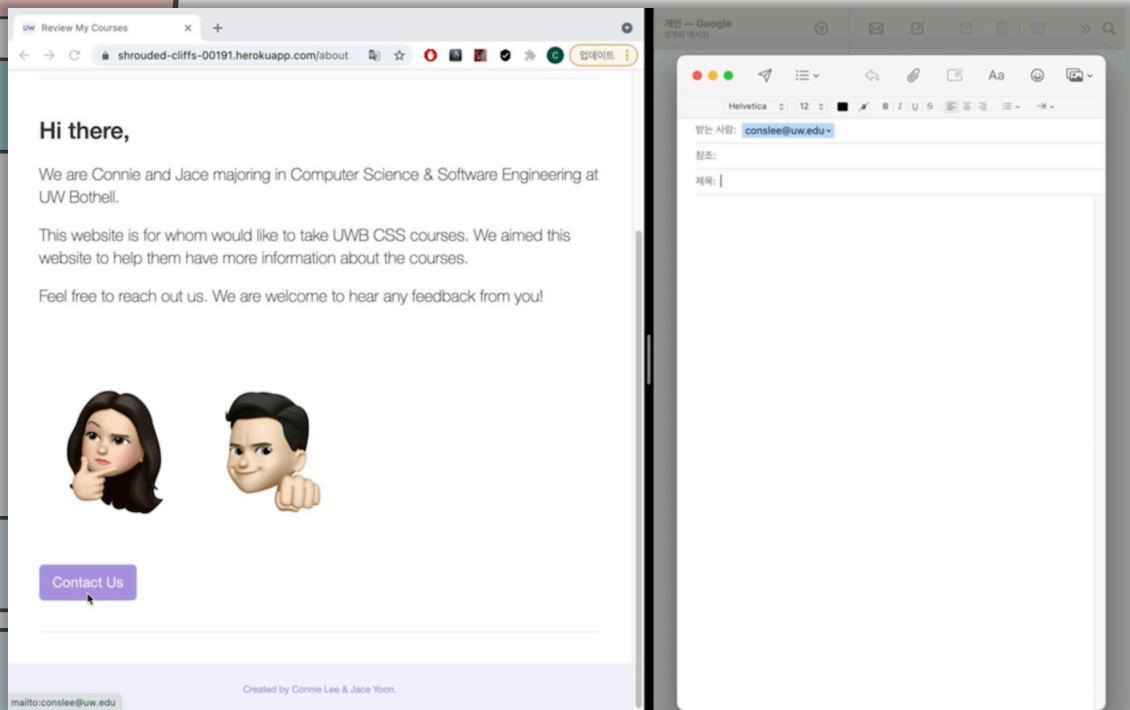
UW Review My Courses ×
+
shrouded-cliffs-00191.herokuapp.com/about
업데이트

Hi there,

We are Connie and Jace majoring in Computer Science & Software Engineering at UW Bothell.

This website is for whom would like to take UWB CSS courses. We aimed this website to help them have more information about the courses.

Feel free to reach out us. We are welcome to hear any feedback from you!

Contact Us

Created by Connie Lee & Jace Yoon.

mailto:conslee@uw.edu

개인 — Google
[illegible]

Aa

Helvetica 12 B I U S

받는 사람: conslee@uw.edu

참조:

제목: